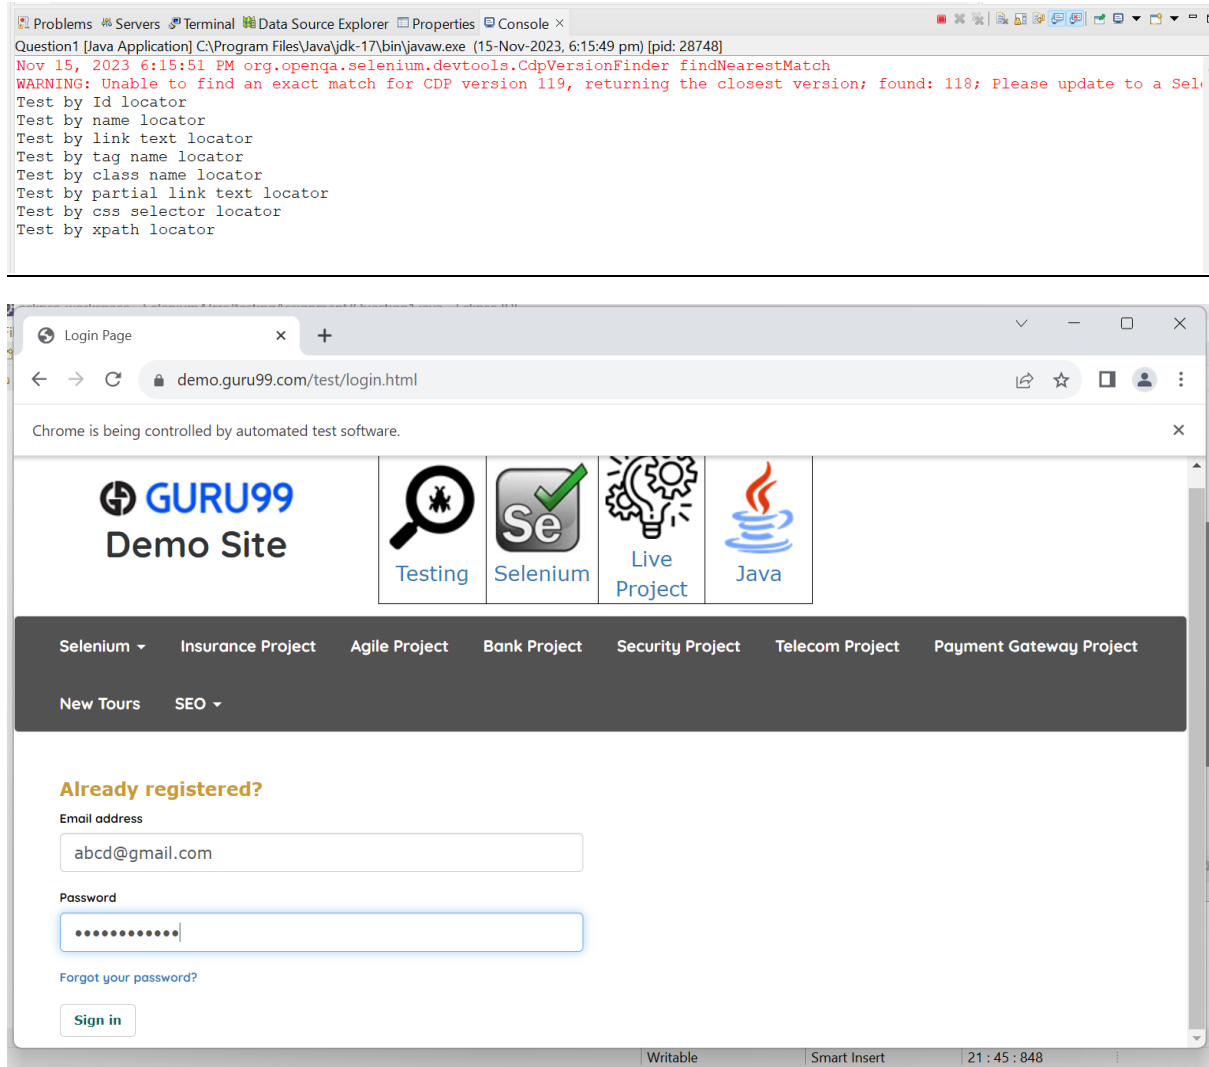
Problems Servers Terminal Data Source Explorer Properties Console ×

Question1 [Java Application] C:\Program Files\Java\jdk-17\bin\javaw.exe (15-Nov-2023, 6:15:49 pm) [pid: 28748]
Nov 15, 2023 6:15:51 PM org.openqa.selenium.devtools.CdpVersionFinder findNearestMatch
WARNING: Unable to find an exact match for CDP version 119, returning the closest version; found: 118; Please update to a Sel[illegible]
Test by Id locator
Test by name locator
Test by link text locator
Test by tag name locator
Test by class name locator
Test by partial link text locator
Test by css selector locator
Test by xpath locator

Login Page ×
+
demo.guru99.com/test/login.html
Chrome is being controlled by automated test software. ×

GURU99
Demo Site

Testing Selenium Live Project Java

Selenium Insurance Project Agile Project Bank Project Security Project Telecom Project Payment Gateway Project
New Tours SEO

Already registered?
Email address
abcd@gmail.com
Password
••••••••••••
Forgot your password?
Sign in

Writable Smart Insert 21 : 45 : 848